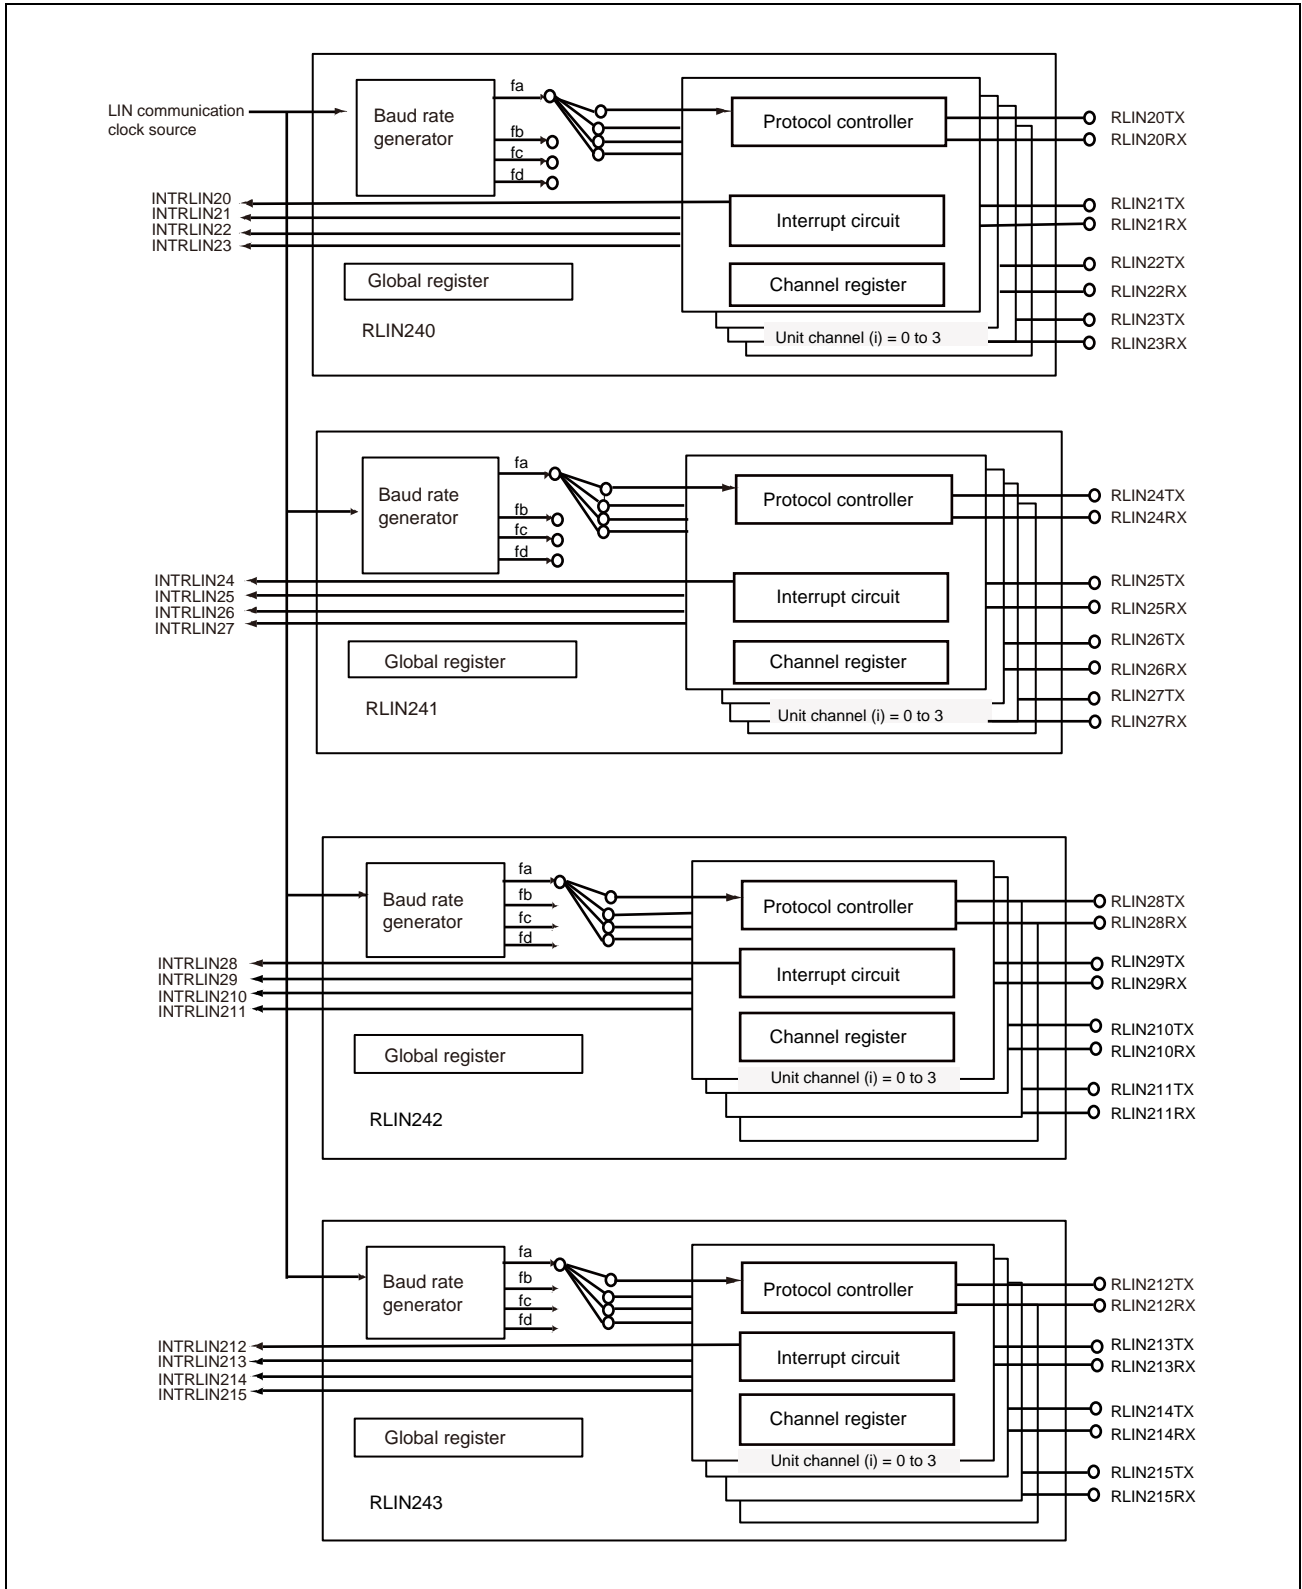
LIN communication clock source

Baud rate generator
fa
fb
fc
fd
Protocol controller
Interrupt circuit
Channel register
Global register
Unit channel (i) = 0 to 3
RLIN240
INTRLIN20
INTRLIN21
INTRLIN22
INTRLIN23
RLIN20TX
RLIN20RX
RLIN21TX
RLIN21RX
RLIN22TX
RLIN22RX
RLIN23TX
RLIN23RX

Baud rate generator
fa
fb
fc
fd
Protocol controller
Interrupt circuit
Channel register
Global register
Unit channel (i) = 0 to 3
RLIN241
INTRLIN24
INTRLIN25
INTRLIN26
INTRLIN27
RLIN24TX
RLIN24RX
RLIN25TX
RLIN25RX
RLIN26TX
RLIN26RX
RLIN27TX
RLIN27RX

Baud rate generator
fa
fb
fc
fd
Protocol controller
Interrupt circuit
Channel register
Global register
Unit channel (i) = 0 to 3
RLIN242
INTRLIN28
INTRLIN29
INTRLIN210
INTRLIN211
RLIN28TX
RLIN28RX
RLIN29TX
RLIN29RX
RLIN210TX
RLIN210RX
RLIN211TX
RLIN211RX

Baud rate generator
fa
fb
fc
fd
Protocol controller
Interrupt circuit
Channel register
Global register
Unit channel (i) = 0 to 3
RLIN243
INTRLIN212
INTRLIN213
INTRLIN214
INTRLIN215
RLIN212TX
RLIN212RX
RLIN213TX
RLIN213RX
RLIN214TX
RLIN214RX
RLIN215TX
RLIN215RX